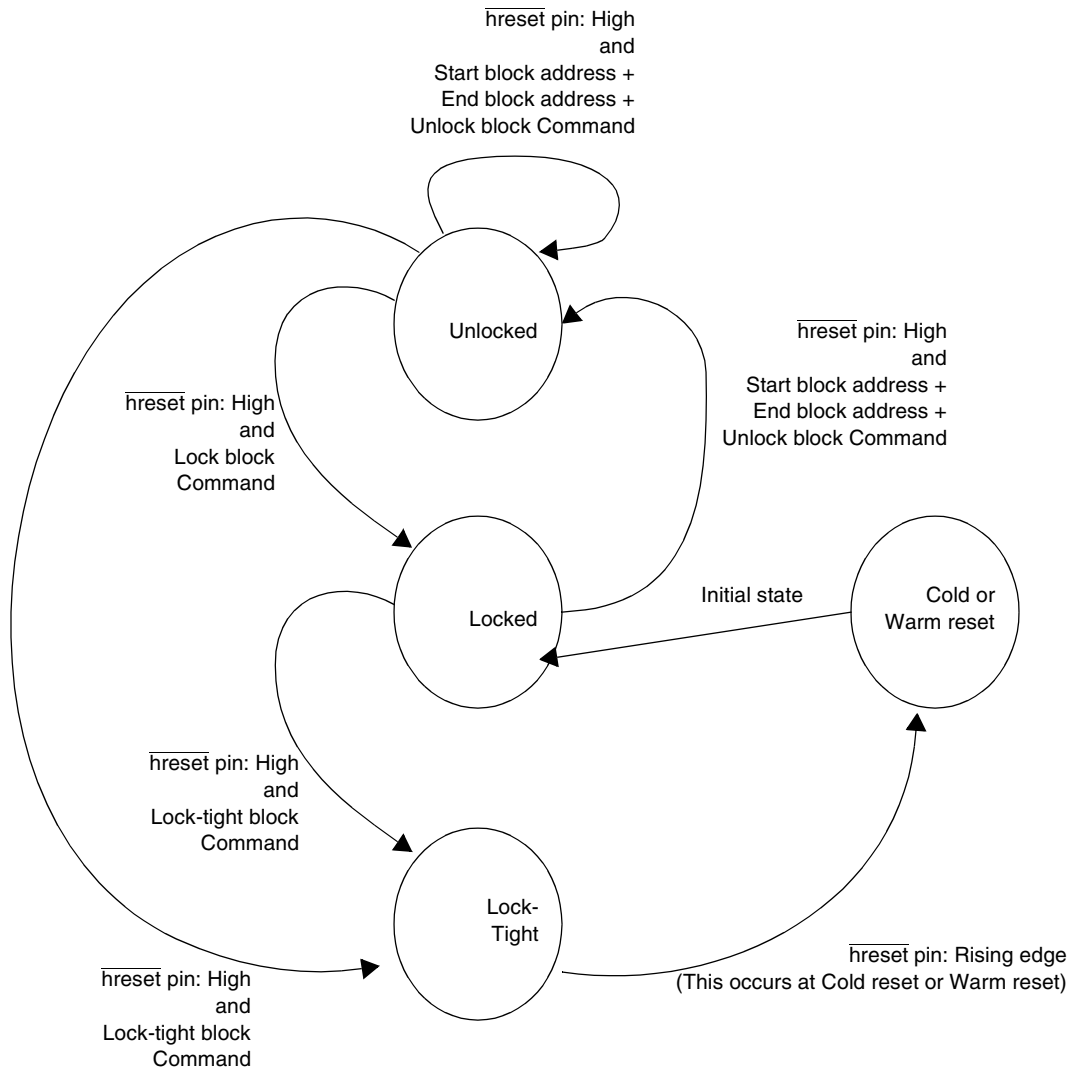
$\overline{\text{hreset}}$ pin: High
and
Start block address +
End block address +
Unlock block Command

Unlocked

$\overline{\text{hreset}}$ pin: High
and
Start block address +
End block address +
Unlock block Command

$\overline{\text{hreset}}$ pin: High
and
Lock block
Command

Initial state

Locked

Cold or
Warm reset

$\overline{\text{hreset}}$ pin: High
and
Lock-tight block
Command

Lock-
Tight

$\overline{\text{hreset}}$ pin: Rising edge
(This occurs at Cold reset or Warm reset)

$\overline{\text{hreset}}$ pin: High
and
Lock-tight block
Command